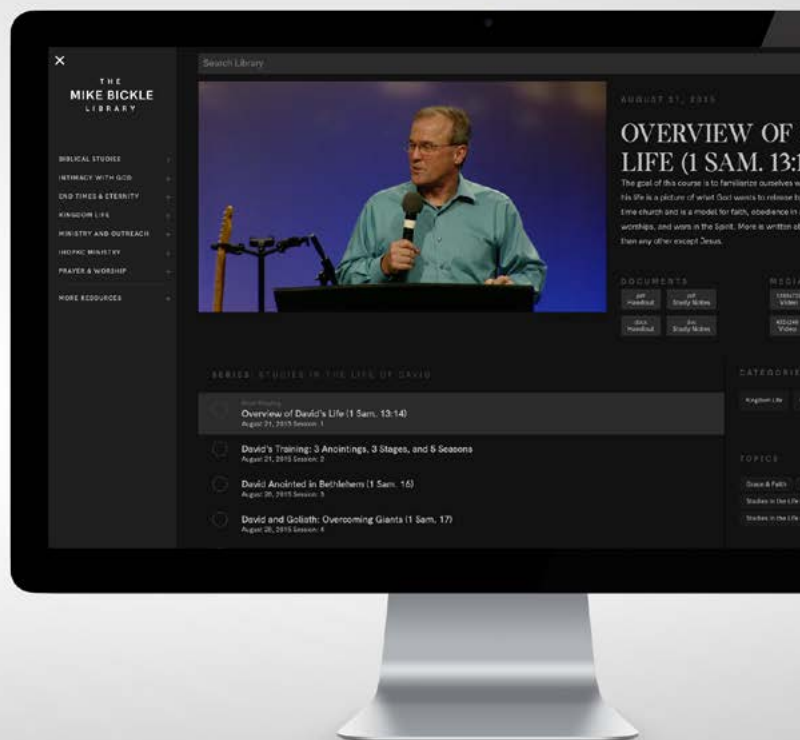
×

THE
MIKE BICKLE
LIBRARY

BIBLICAL STUDIES +
INTIMACY WITH GOD +
END TIMES & ETERNITY +
KINGDOM LIFE +
MINISTRY AND OUTREACH +
PROPHETIC MINISTRY +
PRAYER & WORSHIP +

MORE RESOURCES +

Search Library

AUGUST 21, 2015

OVERVIEW OF
LIFE (1 SAM. 13:1

The goal of this course is to familiarize ourselves w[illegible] his life is a picture of what God wants to release t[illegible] time church and is a model for faith, obedience in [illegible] worships, and wars in the Spirit. More is written a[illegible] than any other except Jesus.

DOCUMENTS

pdf Handout
pdf Study Notes
docx Handout
doc Study Notes

MEDIA

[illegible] Video
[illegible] Video

SERIES: STUDIES IN THE LIFE OF DAVID

Now Playing
Overview of David's Life (1 Sam. 13:14)
August 21, 2015 Session: 1

David's Training: 3 Anointings, 3 Stages, and 5 Seasons
August 21, 2015 Session: 2

David Anointed in Bethlehem (1 Sam. 16)
August 26, 2015 Session: 3

David and Goliath: Overcoming Giants (1 Sam. 17)
August 28, 2015 Session: 4

CATEGORIES

Kingdom Life

TOPICS

Grace & Faith
Studies in the Life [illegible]
Studies in the Life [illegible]